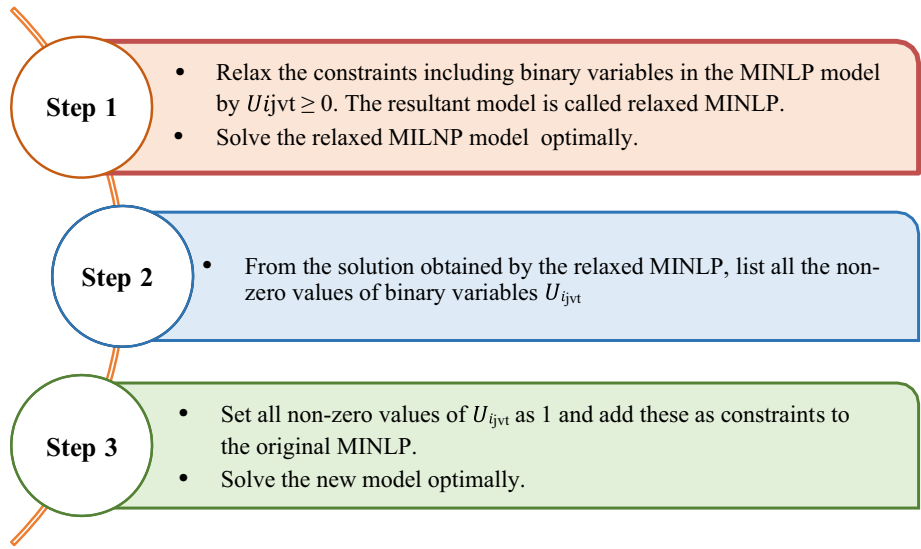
Step 1

- Relax the constraints including binary variables in the MINLP model by $Uijvt \geq 0$. The resultant model is called relaxed MINLP.
- Solve the relaxed MILNP model optimally.

Step 2

- From the solution obtained by the relaxed MINLP, list all the non-zero values of binary variables $U_{ijvt}$

Step 3

- Set all non-zero values of $U_{ijvt}$ as 1 and add these as constraints to the original MINLP.
- Solve the new model optimally.